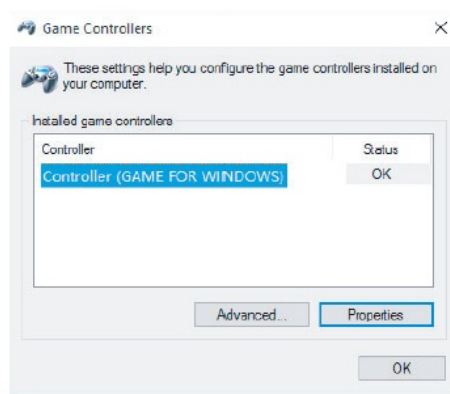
Game Controllers

These settings help you configure the game controllers installed on your computer.

Installed game controllers

| Controller | Status |
|---|---|
| Controller (GAME FOR WINDOWS) | OK |

Advanced... Properties

OK